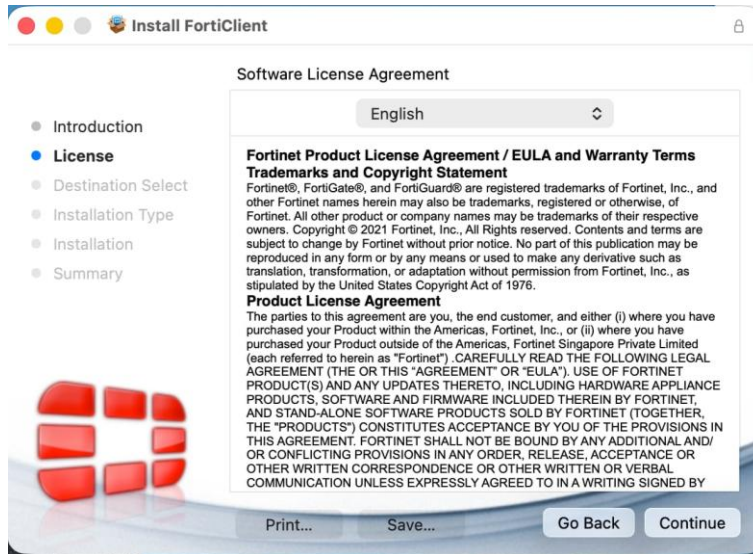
Install FortiClient

Software License Agreement

English

Introduction
License
Destination Select
Installation Type
Installation
Summary

Fortinet Product License Agreement / EULA and Warranty Terms
Trademarks and Copyright Statement
Fortinet®, FortiGate®, and FortiGuard® are registered trademarks of Fortinet, Inc., and other Fortinet names herein may also be trademarks, registered or otherwise, of Fortinet. All other product or company names may be trademarks of their respective owners. Copyright © 2021 Fortinet, Inc., All Rights reserved. Contents and terms are subject to change by Fortinet without prior notice. No part of this publication may be reproduced in any form or by any means or used to make any derivative such as translation, transformation, or adaptation without permission from Fortinet, Inc., as stipulated by the United States Copyright Act of 1976.
Product License Agreement
The parties to this agreement are you, the end customer, and either (i) where you have purchased your Product within the Americas, Fortinet, Inc., or (ii) where you have purchased your Product outside of the Americas, Fortinet Singapore Private Limited (each referred to herein as "Fortinet") .CAREFULLY READ THE FOLLOWING LEGAL AGREEMENT (THE OR THIS "AGREEMENT" OR "EULA"). USE OF FORTINET PRODUCT(S) AND ANY UPDATES THERETO, INCLUDING HARDWARE APPLIANCE PRODUCTS, SOFTWARE AND FIRMWARE INCLUDED THEREIN BY FORTINET, AND STAND-ALONE SOFTWARE PRODUCTS SOLD BY FORTINET (TOGETHER, THE "PRODUCTS") CONSTITUTES ACCEPTANCE BY YOU OF THE PROVISIONS IN THIS AGREEMENT. FORTINET SHALL NOT BE BOUND BY ANY ADDITIONAL AND/ OR CONFLICTING PROVISIONS IN ANY ORDER, RELEASE, ACCEPTANCE OR OTHER WRITTEN CORRESPONDENCE OR OTHER WRITTEN OR VERBAL COMMUNICATION UNLESS EXPRESSLY AGREED TO IN A WRITING SIGNED BY

Print... Save... Go Back Continue